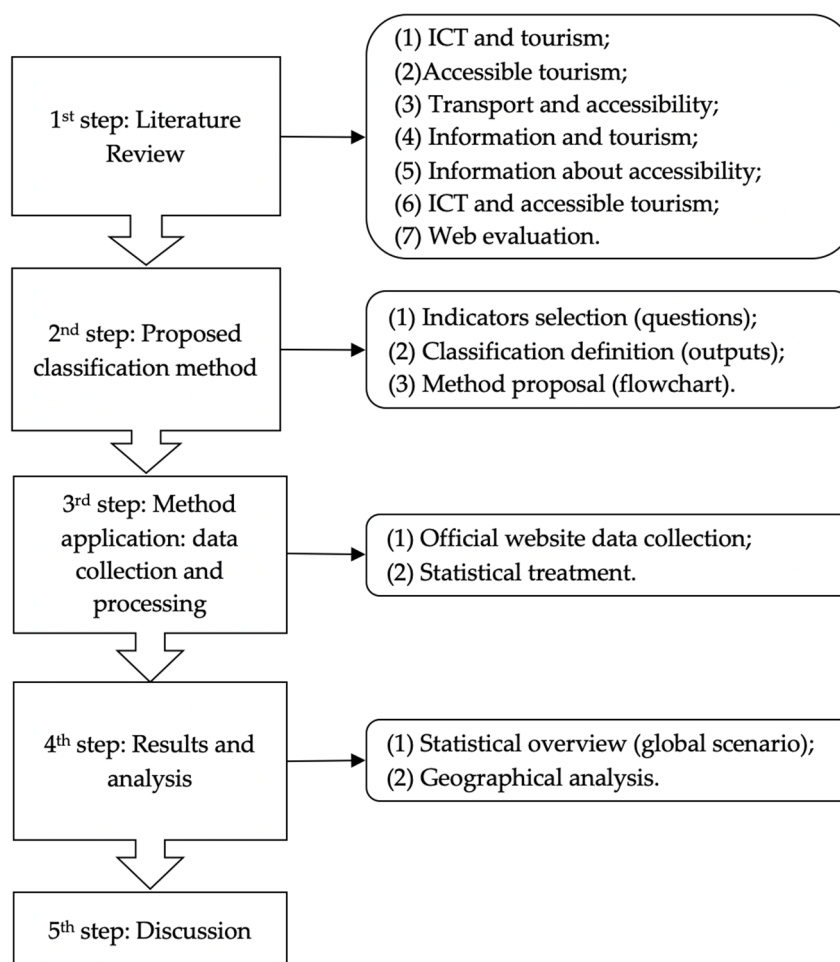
1$^{st}$ step: Literature Review

(1) ICT and tourism;
(2)Accessible tourism;
(3) Transport and accessibility;
(4) Information and tourism;
(5) Information about accessibility;
(6) ICT and accessible tourism;
(7) Web evaluation.

2$^{nd}$ step: Proposed classification method

(1) Indicators selection (questions);
(2) Classification definition (outputs);
(3) Method proposal (flowchart).

3$^{rd}$ step: Method application: data collection and processing

(1) Official website data collection;
(2) Statistical treatment.

4$^{th}$ step: Results and analysis

(1) Statistical overview (global scenario);
(2) Geographical analysis.

5$^{th}$ step: Discussion